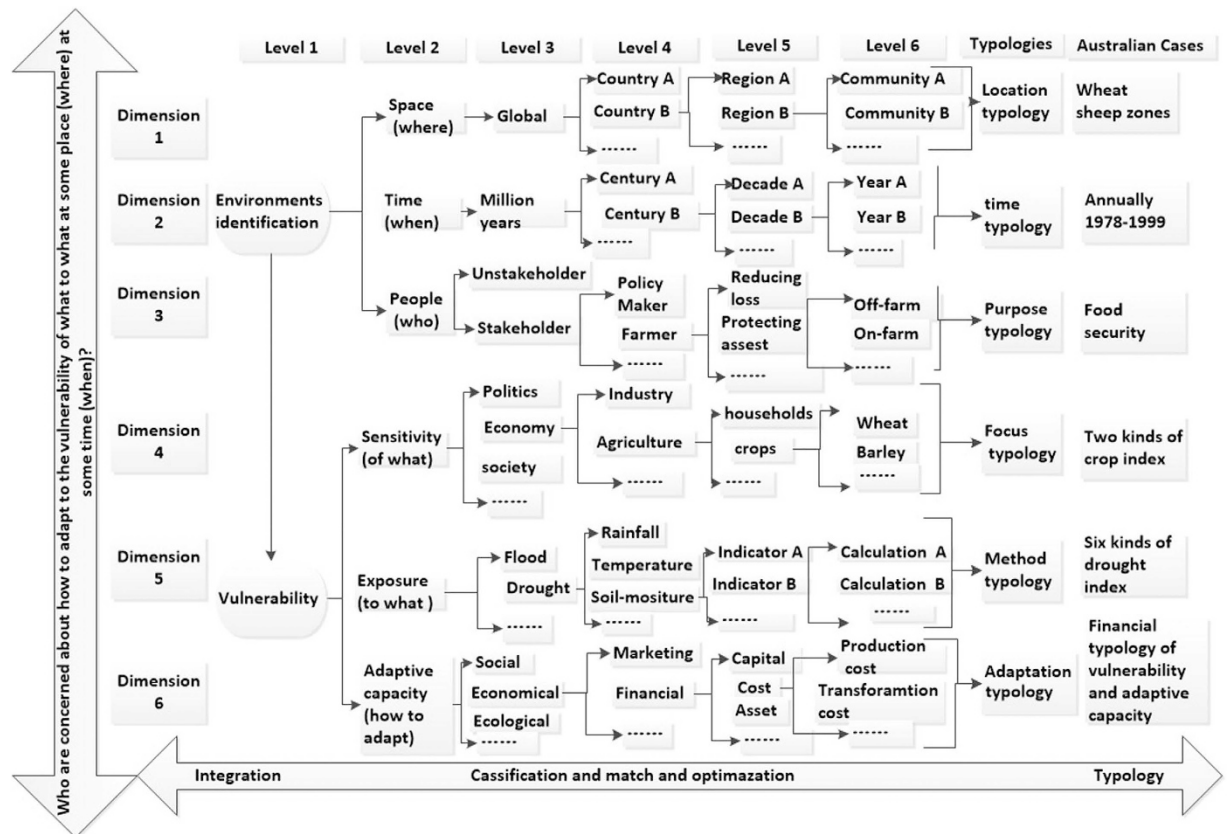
Who are concerned about how to adapt to the vulnerability of what to what at some place (where) at some time (when)?

| | Level 1 | Level 2 | Level 3 | Level 4 | Level 5 | Level 6 | Typologies | Australian Cases |
|---|---|---|---|---|---|---|---|---|
| Dimension 1 | Environments identification | Space (where) | Global | Country A, Country B, ------ | Region A, Region B, ------ | Community A, Community B, ------ | Location typology | Wheat sheep zones |
| Dimension 2 | | Time (when) | Million years | Century A, Century B, ------ | Decade A, Decade B, ------ | Year A, Year B, ------ | time typology | Annually 1978-1999 |
| Dimension 3 | | People (who) | Unstakeholder, Stakeholder | Policy Maker, Farmer, ------ | Reducing loss, Protecting assest, ------ | Off-farm, On-farm, ------ | Purpose typology | Food security |
| Dimension 4 | Vulnerability | Sensitivity (of what) | Politics, Economy, society, ------ | Industry, Agriculture, ------ | households, crops, ------ | Wheat, Barley, ------ | Focus typology | Two kinds of crop index |
| Dimension 5 | | Exposure (to what ) | Flood, Drought, ------ | Rainfall, Temperature, Soil-mositure, ------ | Indicator A, Indicator B, ------ | Calculation A, Calculation B, ------ | Method typology | Six kinds of drought index |
| Dimension 6 | | Adaptive capacity (how to adapt) | Social, Economical, Ecological, ------ | Marketing, Financial, ------ | Capital, Cost, Asset, ------ | Production cost, Transforamtion cost, ------ | Adaptation typology | Financial typology of vulnerability and adaptive capacity |

Integration — Cassification and match and optimazation — Typology